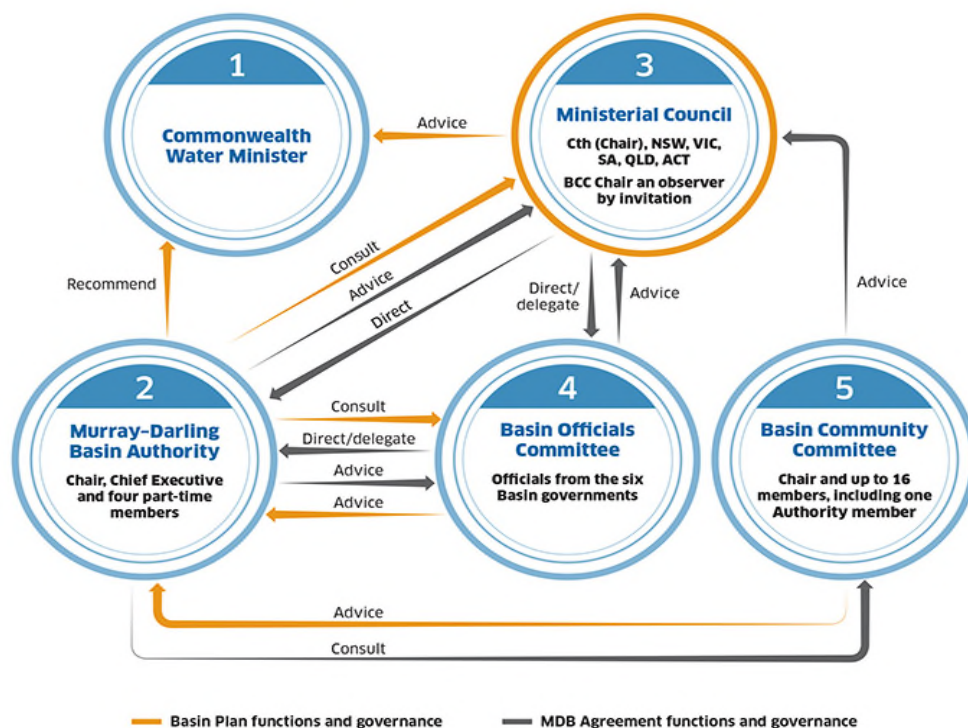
1

Commonwealth Water Minister

3

Ministerial Council

Cth (Chair), NSW, VIC, SA, QLD, ACT

BCC Chair an observer by invitation

Advice

Recommend

Consult

Advice

Direct

Direct/delegate

Advice

Advice

2

Murray–Darling Basin Authority

Chair, Chief Executive and four part-time members

Consult

Direct/delegate

Advice

Advice

4

Basin Officials Committee

Officials from the six Basin governments

5

Basin Community Committee

Chair and up to 16 members, including one Authority member

Advice

Consult

Basin Plan functions and governance

MDB Agreement functions and governance